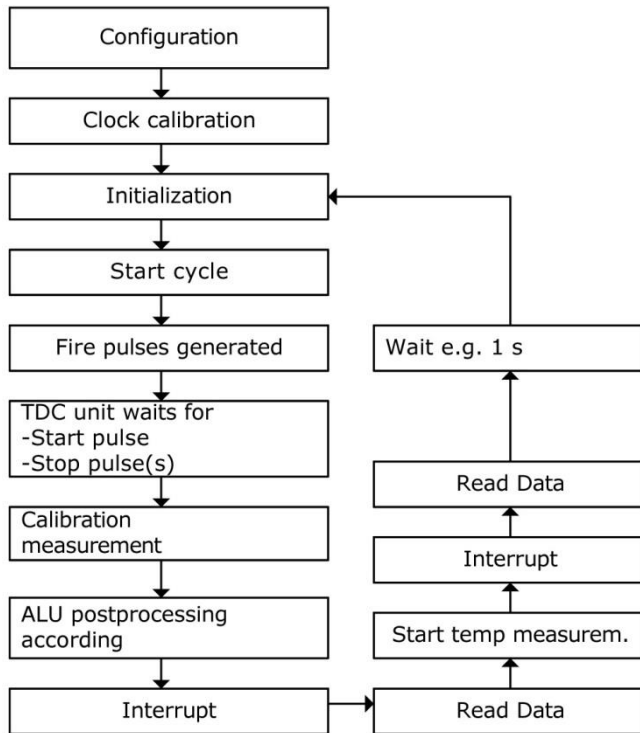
Configuration

Clock calibration

Initialization

Start cycle

Fire pulses generated

TDC unit waits for
-Start pulse
-Stop pulse(s)

Calibration measurement

ALU postprocessing according

Interrupt

Read Data

Start temp measurem.

Interrupt

Read Data

Wait e.g. 1 s